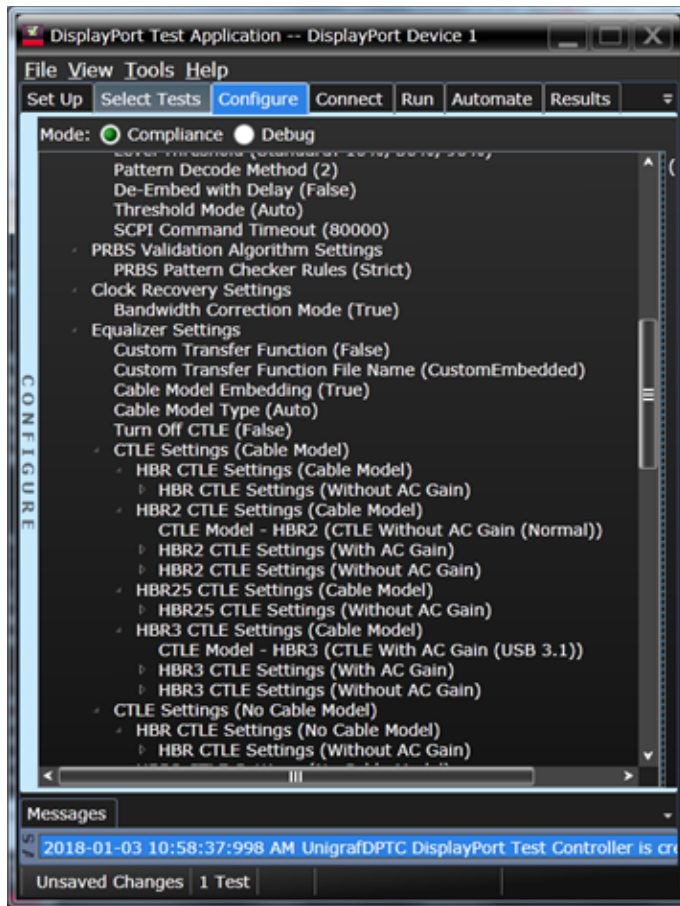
DisplayPort Test Application -- DisplayPort Device 1

File View Tools Help

Set Up | Select Tests | Configure | Connect | Run | Automate | Results

Mode: Compliance Debug

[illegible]
Pattern Decode Method (2)
De-Embed with Delay (False)
Threshold Mode (Auto)
SCPI Command Timeout (80000)
PRBS Validation Algorithm Settings
PRBS Pattern Checker Rules (Strict)
Clock Recovery Settings
Bandwidth Correction Mode (True)
Equalizer Settings
Custom Transfer Function (False)
Custom Transfer Function File Name (CustomEmbedded)
Cable Model Embedding (True)
Cable Model Type (Auto)
Turn Off CTLE (False)
CTLE Settings (Cable Model)
HBR CTLE Settings (Cable Model)
HBR CTLE Settings (Without AC Gain)
HBR2 CTLE Settings (Cable Model)
CTLE Model - HBR2 (CTLE Without AC Gain (Normal))
HBR2 CTLE Settings (With AC Gain)
HBR2 CTLE Settings (Without AC Gain)
HBR25 CTLE Settings (Cable Model)
HBR25 CTLE Settings (Without AC Gain)
HBR3 CTLE Settings (Cable Model)
CTLE Model - HBR3 (CTLE With AC Gain (USB 3.1))
HBR3 CTLE Settings (With AC Gain)
HBR3 CTLE Settings (Without AC Gain)
CTLE Settings (No Cable Model)
HBR CTLE Settings (No Cable Model)
HBR CTLE Settings (Without AC Gain)
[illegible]

CONFIGURE

Messages

2018-01-03 10:58:37:998 AM UnigrafDPTC DisplayPort Test Controller is cr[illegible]

Unsaved Changes | 1 Test